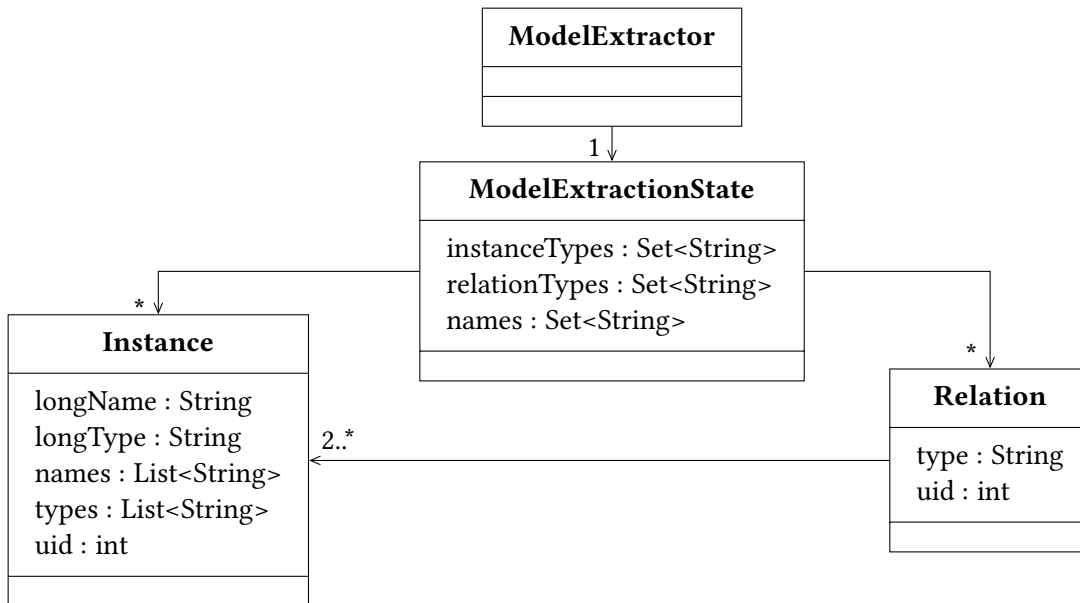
ModelExtractor

1

ModelExtractionState

instanceTypes : Set<String>
relationTypes : Set<String>
names : Set<String>

*

Instance

longName : String
longType : String
names : List<String>
types : List<String>
uid : int

2..*

*

Relation

type : String
uid : int